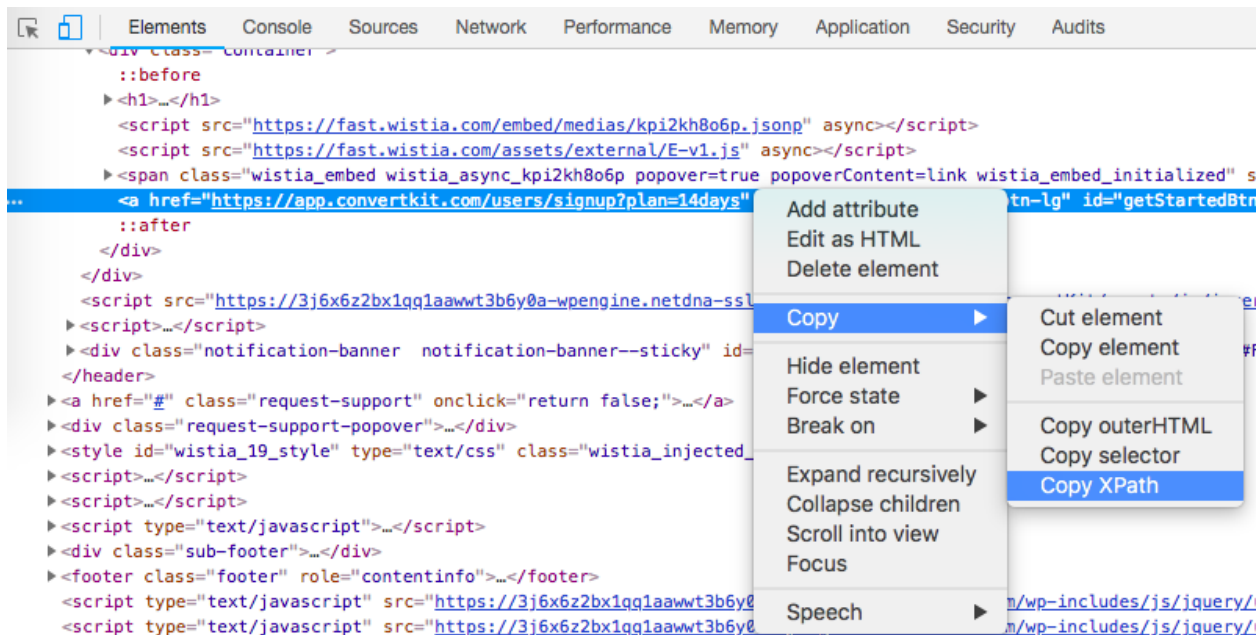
Elements Console Sources Network Performance Memory Application Security Audits

▼<div class="container">
::before
▶<h1>…</h1>
<script src="https://fast.wistia.com/embed/medias/kpi2kh8o6p.jsonp" async></script>
<script src="https://fast.wistia.com/assets/external/E-v1.js" async></script>
▶<span class="wistia_embed wistia_async_kpi2kh8o6p popover=true popoverContent=link wistia_embed_initialized" s
… <a href="https://app.convertkit.com/users/signup?plan=14days" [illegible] tn-lg" id="getStartedBtn
::after
</div>
</div>
<script src="https://3j6x6z2bx1qq1aawwt3b6y0a-wpengine.netdna-ssl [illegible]
▶<script>…</script>
▶<div class="notification-banner notification-banner--sticky" id= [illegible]
</header>
▶<a href="#" class="request-support" onclick="return false;">…</a>
▶<div class="request-support-popover">…</div>
▶<style id="wistia_19_style" type="text/css" class="wistia_injected_ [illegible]
▶<script>…</script>
▶<script>…</script>
▶<script type="text/javascript">…</script>
▶<div class="sub-footer">…</div>
▶<footer class="footer" role="contentinfo">…</footer>
<script type="text/javascript" src="https://3j6x6z2bx1qq1aawwt3b6y0 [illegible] m/wp-includes/js/jquery/
<script type="text/javascript" src="https://3j6x6z2bx1qq1aawwt3b6y0 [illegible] m/wp-includes/js/jquery/

Add attribute
Edit as HTML
Delete element
Copy ▶
Hide element
Force state ▶
Break on ▶
Expand recursively
Collapse children
Scroll into view
Focus
Speech ▶

Cut element
Copy element
Paste element
Copy outerHTML
Copy selector
Copy XPath